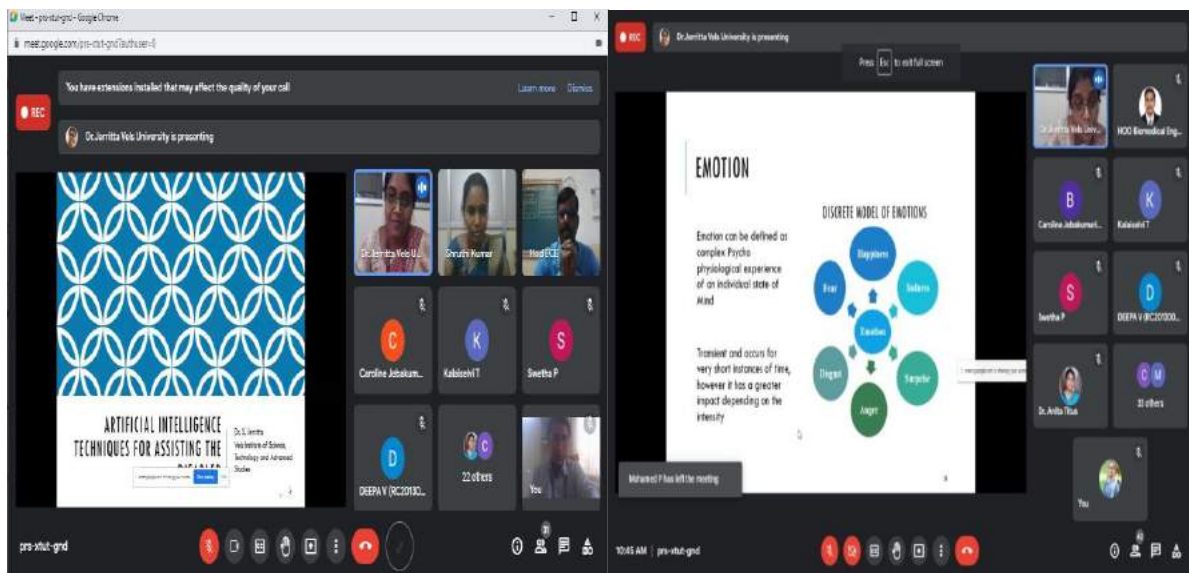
Meet - prs-xtut-gnd - Google Chrome

meet.google.com/prs-xtut-gnd?authuser=0

You have extensions installed that may affect the quality of your call

Learn more Dismiss

REC

Dr.Jerritta Vels University is presenting

ARTIFICIAL INTELLIGENCE TECHNIQUES FOR ASSISTING THE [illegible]

Dr. S. Jerritta
Vels Institute of Science, Technology and Advanced Studies

Dr.Jerritta Vels U...

Shruthi Kumar

Hod ECE

C
Caroline Jebakum...

K
Kabiselvi T

S
Swetha P

D
DEEPA V (RC20130...

22 others

You

prs-xtut-gnd

REC

Dr.Jerritta Vels University is presenting

Press Esc to exit full screen

EMOTION

Emotion can be defined as complex Psycho physiological experience of an individual state of Mind

Transient and occurs for very short instances of time, however it has a greater impact depending on the intensity

DISCRETE MODEL OF EMOTIONS

Happiness

Sadness

Surprise

Anger

Disgust

Fear

Emotion

Dr.Jerritta Vels Univ...

HOD Biomedical Eng...

B
Caroline Jebakumari...

K
Kabiselvi T

S
Swetha P

D
DEEPA V (RC20130...

Dr. Anita Titus

31 others

You

Mohamed P has left the meeting

10:45 AM | prs-xtut-gnd